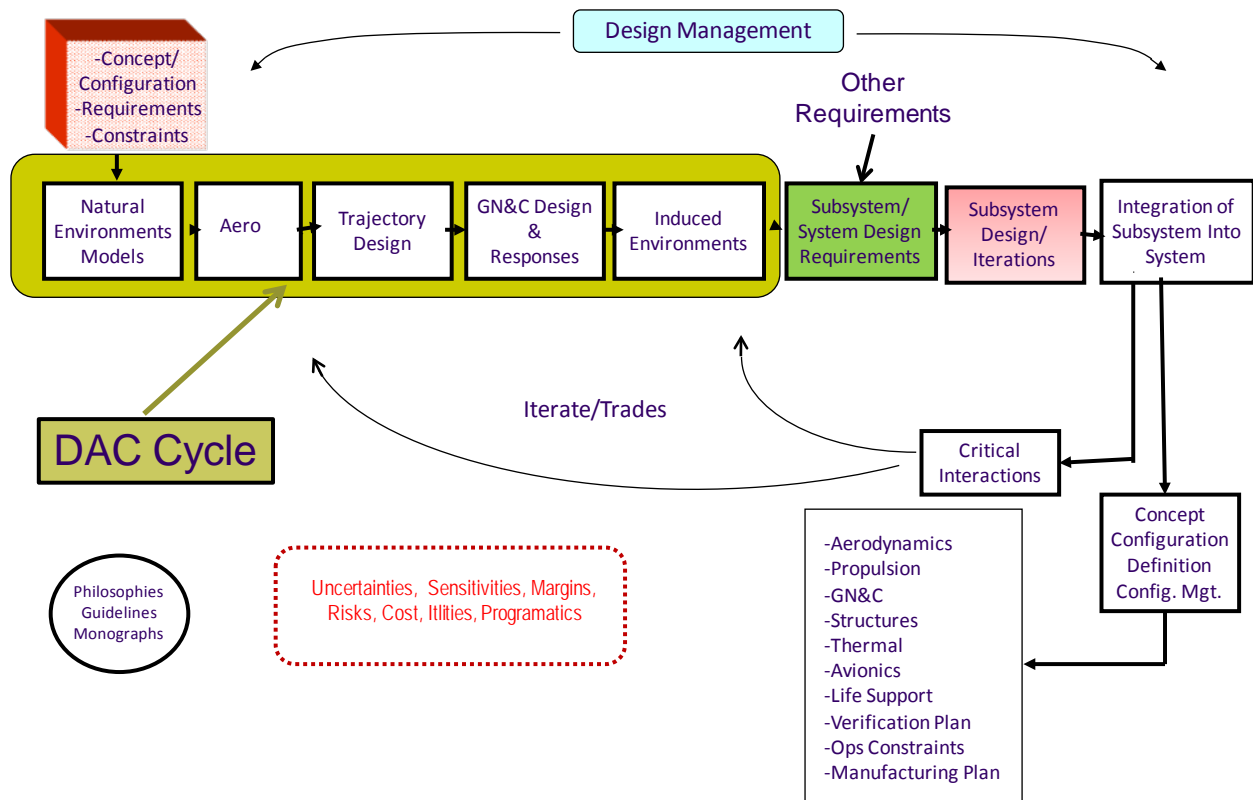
Design Management

-Concept/
Configuration
-Requirements
-Constraints

Other Requirements

Natural Environments Models

Aero

Trajectory Design

GN&C Design & Responses

Induced Environments

Subsystem/ System Design Requirements

Subsystem Design/ Iterations

Integration of Subsystem Into System

Iterate/Trades

DAC Cycle

Critical Interactions

Concept Configuration Definition Config. Mgt.

-Aerodynamics
-Propulsion
-GN&C
-Structures
-Thermal
-Avionics
-Life Support
-Verification Plan
-Ops Constraints
-Manufacturing Plan

Philosophies
Guidelines
Monographs

Uncertainties, Sensitivities, Margins, Risks, Cost, Itlities, Programatics